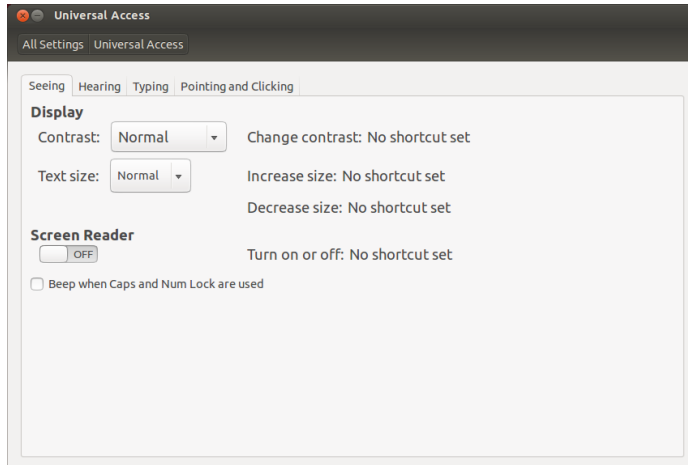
Universal Access

All Settings Universal Access

Seeing Hearing Typing Pointing and Clicking

Display

Contrast: Normal

Change contrast: No shortcut set

Text size: Normal

Increase size: No shortcut set

Decrease size: No shortcut set

Screen Reader

OFF

Turn on or off: No shortcut set

Beep when Caps and Num Lock are used